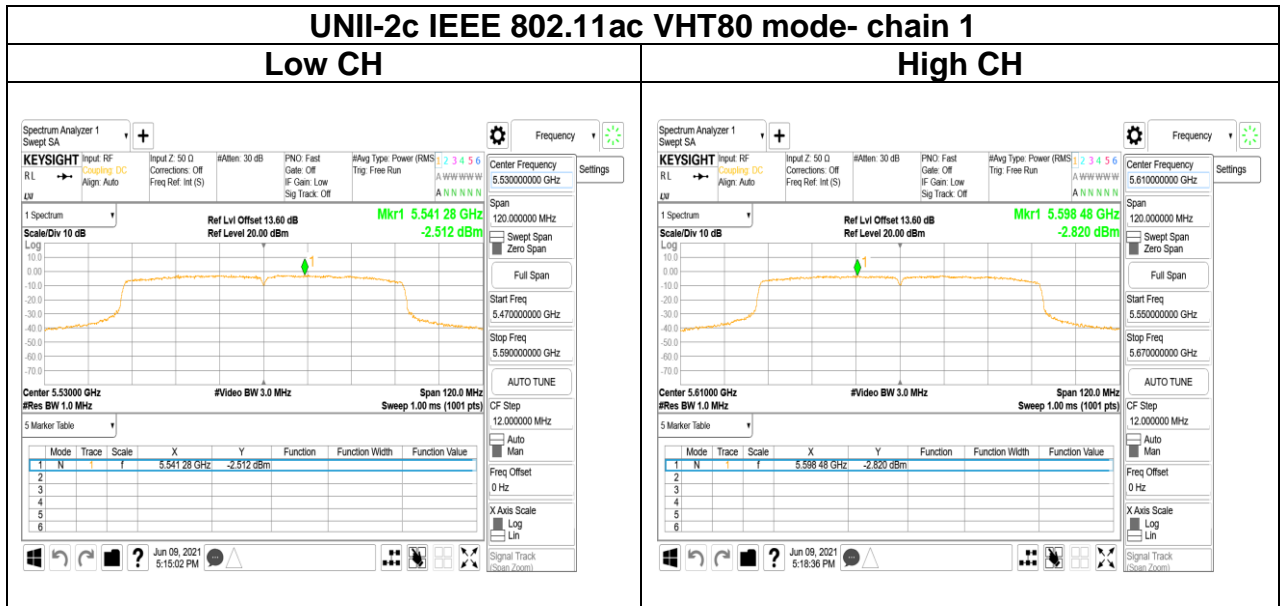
UNII-2c IEEE 802.11ac VHT80 mode- chain 1

| Low CH | High CH |
|---|---|

Spectrum Analyzer 1
Swept SA
Frequency
KEYSIGHT Input: RF
Coupling: DC
Align: Auto
RL
Input Z: 50 Ω
Corrections: Off
Freq Ref: Int (S)
#Atten: 30 dB
PNO: Fast
Gate: Off
IF Gain: Low
Sig Track: Off
#Avg Type: Power (RMS)
Trig: Free Run
1 2 3 4 5 6
A WWWWW
A N N N N N
Center Frequency
5.530000000 GHz
Settings
1 Spectrum
Scale/Div 10 dB
Log
Ref Lvl Offset 13.60 dB
Ref Level 20.00 dBm
Mkr1 5.541 28 GHz
-2.512 dBm
10.0
0.00
-10.0
-20.0
-30.0
-40.0
-50.0
-60.0
-70.0
1
Center 5.53000 GHz
#Res BW 1.0 MHz
#Video BW 3.0 MHz
Span 120.0 MHz
Sweep 1.00 ms (1001 pts)
Span
120.000000 MHz
Swept Span
Zero Span
Full Span
Start Freq
5.470000000 GHz
Stop Freq
5.590000000 GHz
AUTO TUNE
CF Step
12.000000 MHz
Auto
Man
Freq Offset
0 Hz
X Axis Scale
Log
Lin
Signal Track
(Span Zoom)
5 Marker Table

| | Mode | Trace | Scale | X | Y | Function | Function Width | Function Value |
|---|---|---|---|---|---|---|---|---|
| 1 | N | 1 | f | 5.541 28 GHz | -2.512 dBm | | | |
| 2 | | | | | | | | |
| 3 | | | | | | | | |
| 4 | | | | | | | | |
| 5 | | | | | | | | |
| 6 | | | | | | | | |

Jun 09, 2021
5:15:02 PM

Spectrum Analyzer 1
Swept SA
Frequency
KEYSIGHT Input: RF
Coupling: DC
Align: Auto
RL
Input Z: 50 Ω
Corrections: Off
Freq Ref: Int (S)
#Atten: 30 dB
PNO: Fast
Gate: Off
IF Gain: Low
Sig Track: Off
#Avg Type: Power (RMS)
Trig: Free Run
1 2 3 4 5 6
A WWWWW
A N N N N N
Center Frequency
5.610000000 GHz
Settings
1 Spectrum
Scale/Div 10 dB
Log
Ref Lvl Offset 13.60 dB
Ref Level 20.00 dBm
Mkr1 5.598 48 GHz
-2.820 dBm
10.0
0.00
-10.0
-20.0
-30.0
-40.0
-50.0
-60.0
-70.0
1
Center 5.61000 GHz
#Res BW 1.0 MHz
#Video BW 3.0 MHz
Span 120.0 MHz
Sweep 1.00 ms (1001 pts)
Span
120.000000 MHz
Swept Span
Zero Span
Full Span
Start Freq
5.550000000 GHz
Stop Freq
5.670000000 GHz
AUTO TUNE
CF Step
12.000000 MHz
Auto
Man
Freq Offset
0 Hz
X Axis Scale
Log
Lin
Signal Track
(Span Zoom)
5 Marker Table

| | Mode | Trace | Scale | X | Y | Function | Function Width | Function Value |
|---|---|---|---|---|---|---|---|---|
| 1 | N | 1 | f | 5.598 48 GHz | -2.820 dBm | | | |
| 2 | | | | | | | | |
| 3 | | | | | | | | |
| 4 | | | | | | | | |
| 5 | | | | | | | | |
| 6 | | | | | | | | |

Jun 09, 2021
5:18:36 PM